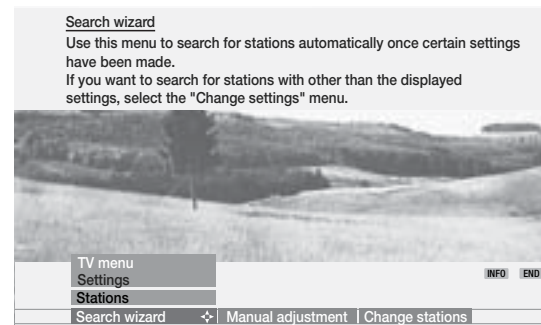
Search wizard
Use this menu to search for stations automatically once certain settings have been made.
If you want to search for stations with other than the displayed settings, select the "Change settings" menu.

TV menu
Settings
Stations
Search wizard ✧ | Manual adjustment | Change stations

INFO END